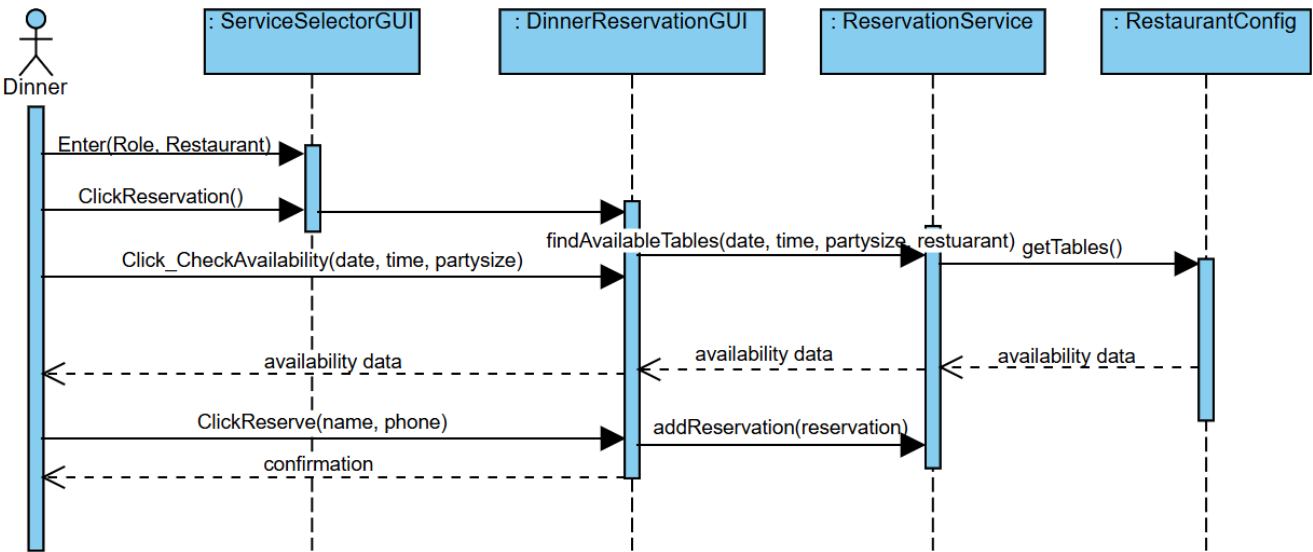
Dinner

: ServiceSelectorGUI

: DinnerReservationGUI

: ReservationService

: RestaurantConfig

Enter(Role, Restaurant)

ClickReservation()

findAvailableTables(date, time, partysize, restuarant)

getTables()

Click_CheckAvailability(date, time, partysize)

availability data

availability data

availability data

ClickReserve(name, phone)

addReservation(reservation)

confirmation